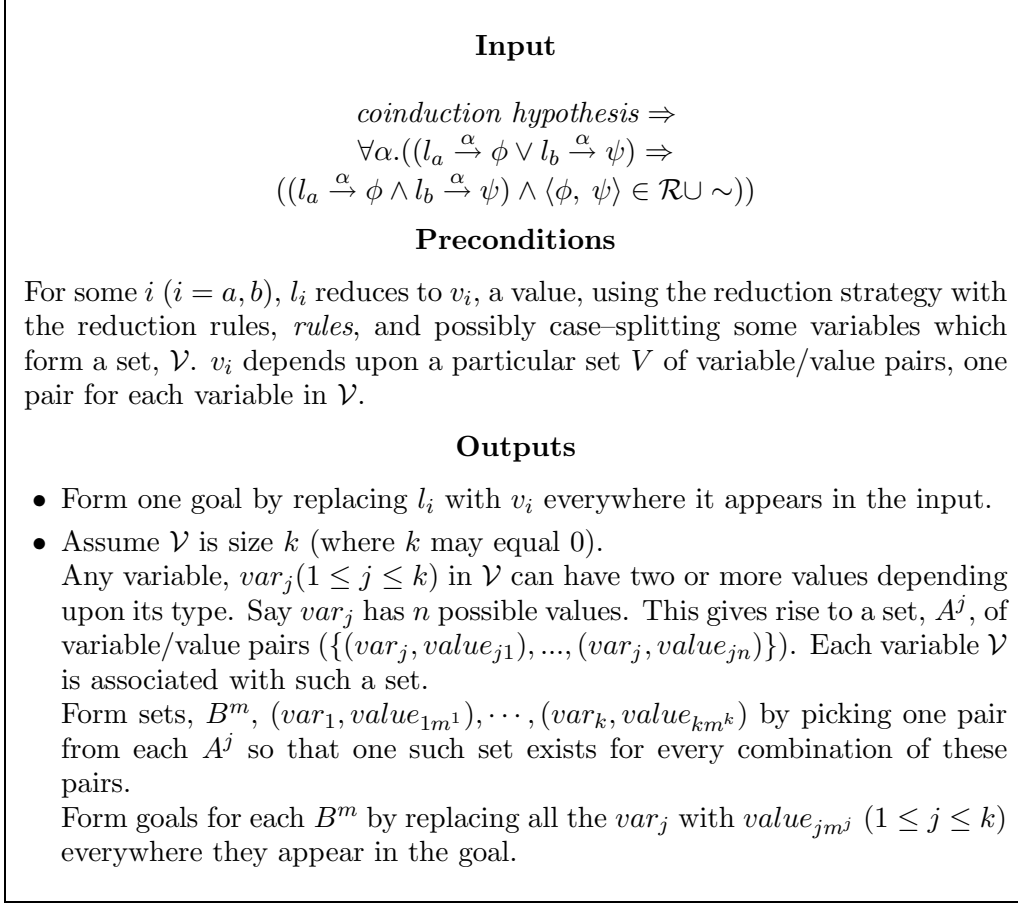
**Input**

$coinduction\ hypothesis \Rightarrow$
$\forall\alpha.((l_a \xrightarrow{\alpha} \phi \vee l_b \xrightarrow{\alpha} \psi) \Rightarrow$
$((l_a \xrightarrow{\alpha} \phi \wedge l_b \xrightarrow{\alpha} \psi) \wedge \langle\phi,\ \psi\rangle \in \mathcal{R} \cup \sim))$

**Preconditions**

For some $i$ ($i = a, b$), $l_i$ reduces to $v_i$, a value, using the reduction strategy with the reduction rules, *rules*, and possibly case–splitting some variables which form a set, $\mathcal{V}$. $v_i$ depends upon a particular set $V$ of variable/value pairs, one pair for each variable in $\mathcal{V}$.

**Outputs**

- Form one goal by replacing $l_i$ with $v_i$ everywhere it appears in the input.
- Assume $\mathcal{V}$ is size $k$ (where $k$ may equal 0).
Any variable, $var_j (1 \leq j \leq k)$ in $\mathcal{V}$ can have two or more values depending upon its type. Say $var_j$ has $n$ possible values. This gives rise to a set, $A^j$, of variable/value pairs ($\{(var_j, value_{j1}), ..., (var_j, value_{jn})\}$). Each variable $\mathcal{V}$ is associated with such a set.
Form sets, $B^m$, $(var_1, value_{1m^1}), \cdots, (var_k, value_{km^k})$ by picking one pair from each $A^j$ so that one such set exists for every combination of these pairs.
Form goals for each $B^m$ by replacing all the $var_j$ with $value_{jm^j}$ $(1 \leq j \leq k)$ everywhere they appear in the goal.